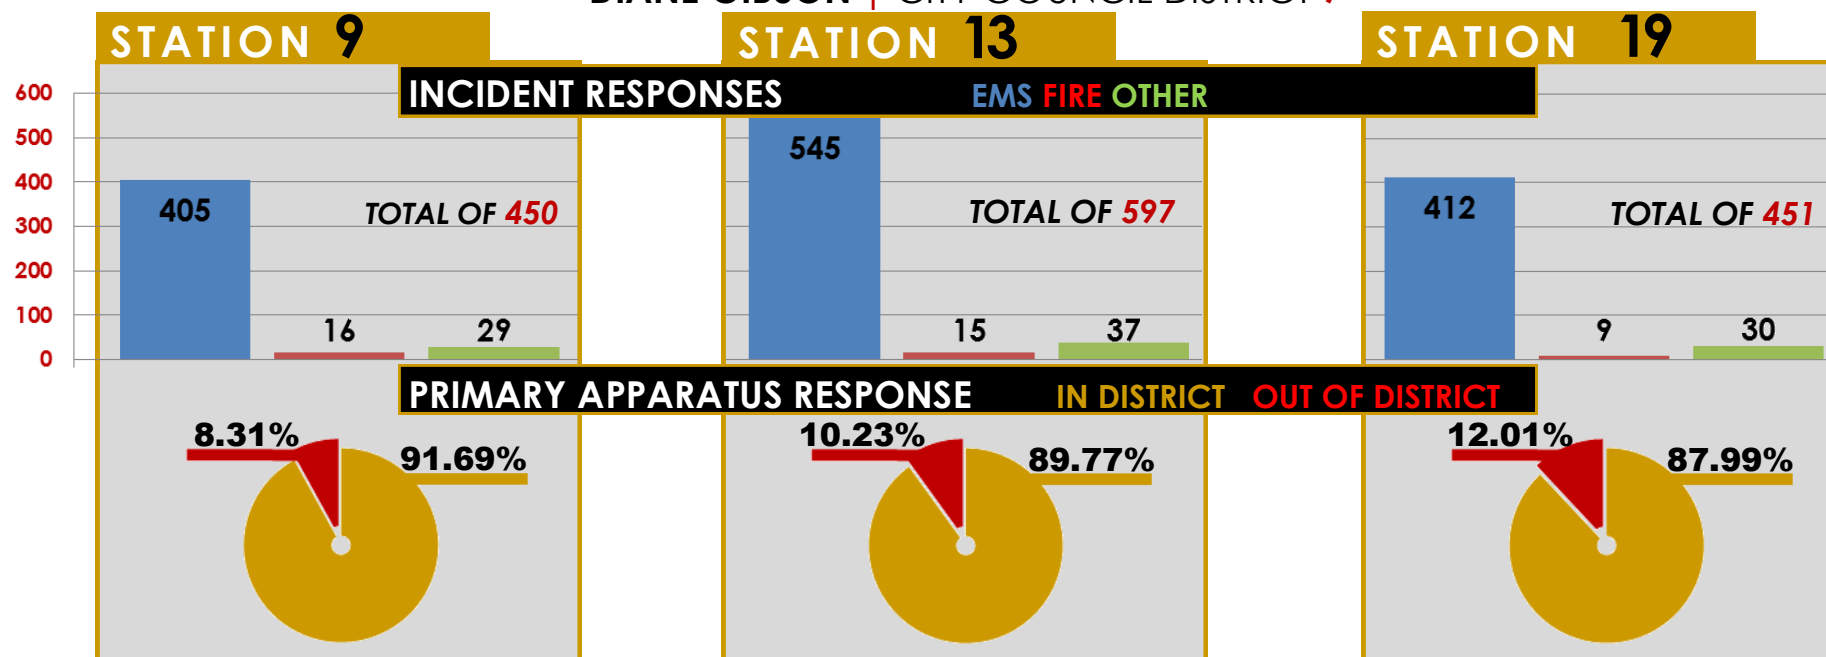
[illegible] | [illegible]

STATION 9

STATION 13

STATION 19

INCIDENT RESPONSES EMS FIRE OTHER

600
500
400
300
200
100
0

405
16
29
TOTAL OF 450

545
15
37
TOTAL OF 597

412
9
30
TOTAL OF 451

PRIMARY APPARATUS RESPONSE IN DISTRICT OUT OF DISTRICT

8.31%
91.69%

10.23%
89.77%

12.01%
87.99%